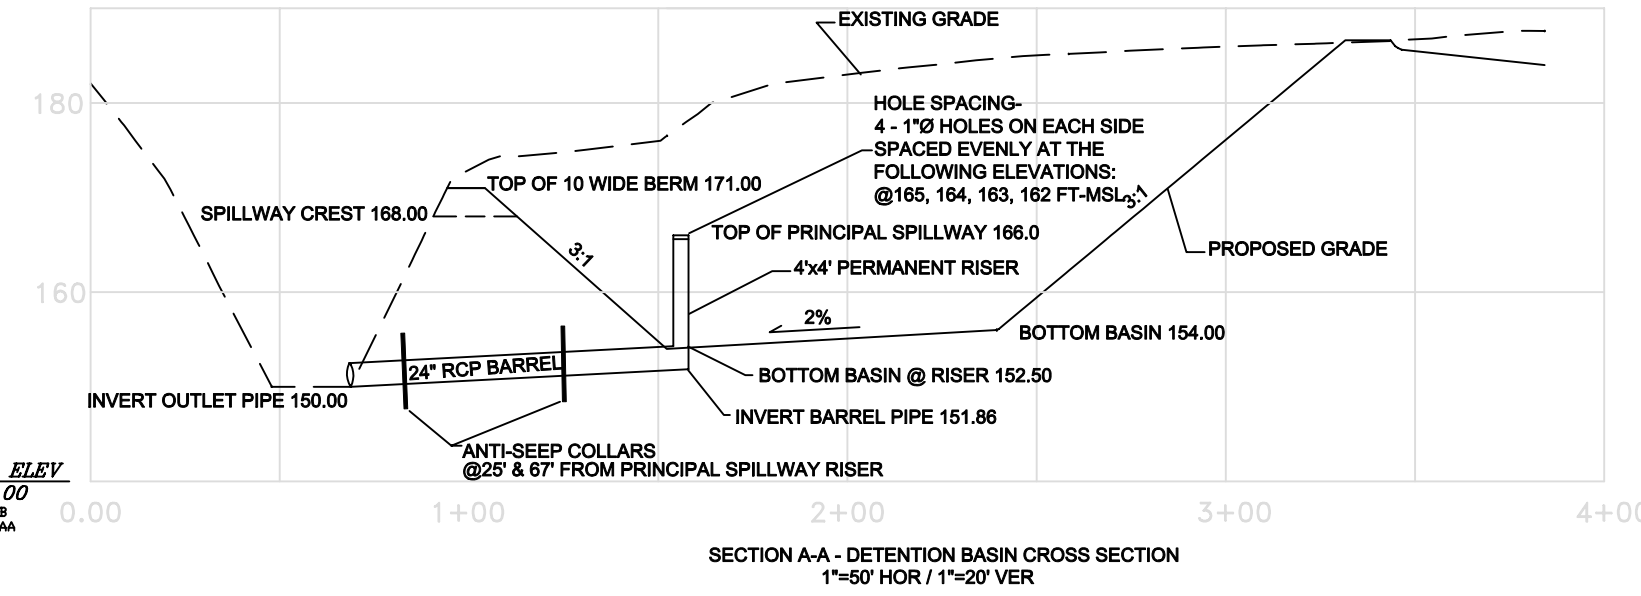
EXISTING GRADE

180

HOLE SPACING-
4 - 1"Ø HOLES ON EACH SIDE
SPACED EVENLY AT THE
FOLLOWING ELEVATIONS:
@165, 164, 163, 162 FT-MSL

3:1

TOP OF 10 WIDE BERM 171.00

SPILLWAY CREST 168.00

3:1

TOP OF PRINCIPAL SPILLWAY 166.0

PROPOSED GRADE

4'x4' PERMANENT RISER

160

2%

BOTTOM BASIN 154.00

24" RCP BARREL

BOTTOM BASIN @ RISER 152.50

INVERT OUTLET PIPE 150.00

INVERT BARREL PIPE 151.86

ANTI-SEEP COLLARS
@25' & 67' FROM PRINCIPAL SPILLWAY RISER

ELEV
00
B
AA

0.00

1+00

2+00

3+00

4+00

SECTION A-A - DETENTION BASIN CROSS SECTION
1"=50' HOR / 1"=20' VER